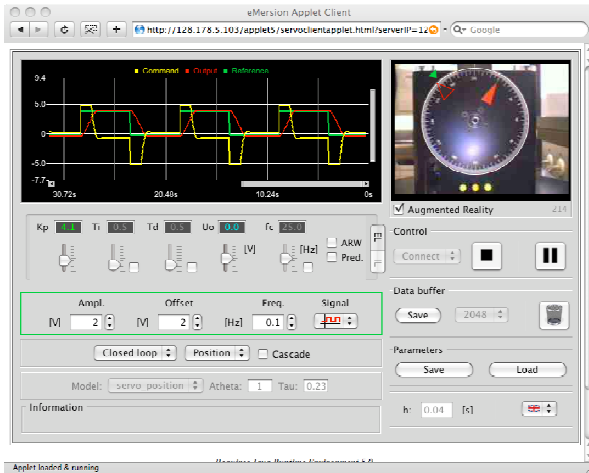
eMersion Applet Client

http://128.178.5.103/applet5/servoclientapplet.html?serverIP=12

Google

Command Output Reference

9.4
5.0
0
-5.0
-7.7

30.72s
20.48s
10.24s
0s

Augmented Reality
214

Kp 4.1
Ti 0.5
Td 0.5
Uo 0.0
fc 25.0

[V]
[Hz]
ARW
Pred.

Control

Connect

Ampl.
Offset
Freq.
Signal

[V] 2
[V] 2
[Hz] 0.1

Data buffer

Save
2048

Closed loop
Position
Cascade

Model: Servo_position
Atheta: 1
Tau: 0.23

Parameters

Save
Load

Information

h: 0.04 [s]

Applet loaded & running